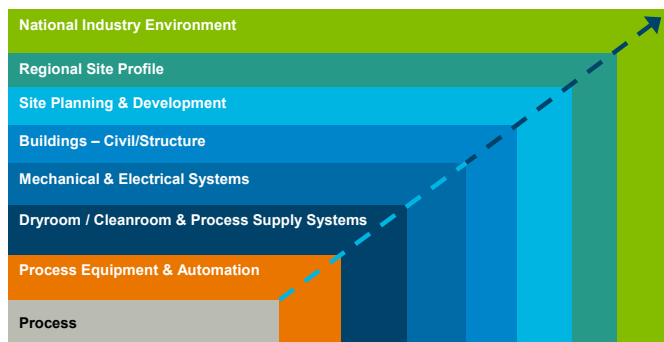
National Industry Environment

Regional Site Profile

Site Planning & Development

Buildings – Civil/Structure

Mechanical & Electrical Systems

Dryroom / Cleanroom & Process Supply Systems

Process Equipment & Automation

Process